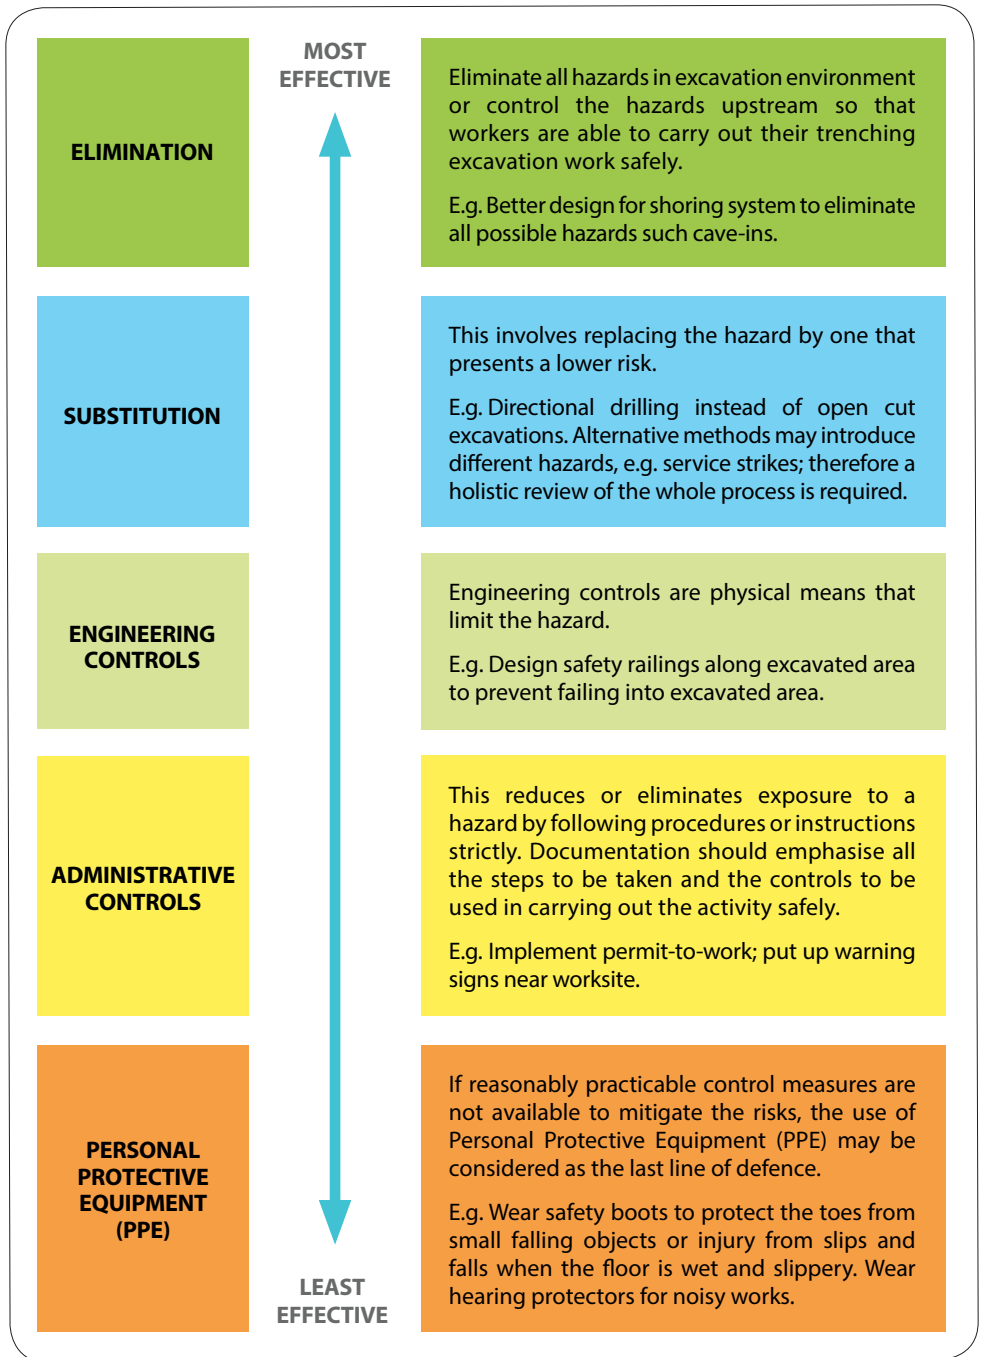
ELIMINATION

MOST EFFECTIVE

Eliminate all hazards in excavation environment or control the hazards upstream so that workers are able to carry out their trenching excavation work safely.

E.g. Better design for shoring system to eliminate all possible hazards such cave-ins.

SUBSTITUTION

This involves replacing the hazard by one that presents a lower risk.

E.g. Directional drilling instead of open cut excavations. Alternative methods may introduce different hazards, e.g. service strikes; therefore a holistic review of the whole process is required.

ENGINEERING CONTROLS

Engineering controls are physical means that limit the hazard.

E.g. Design safety railings along excavated area to prevent failing into excavated area.

ADMINISTRATIVE CONTROLS

This reduces or eliminates exposure to a hazard by following procedures or instructions strictly. Documentation should emphasise all the steps to be taken and the controls to be used in carrying out the activity safely.

E.g. Implement permit-to-work; put up warning signs near worksite.

PERSONAL PROTECTIVE EQUIPMENT (PPE)

LEAST EFFECTIVE

If reasonably practicable control measures are not available to mitigate the risks, the use of Personal Protective Equipment (PPE) may be considered as the last line of defence.

E.g. Wear safety boots to protect the toes from small falling objects or injury from slips and falls when the floor is wet and slippery. Wear hearing protectors for noisy works.